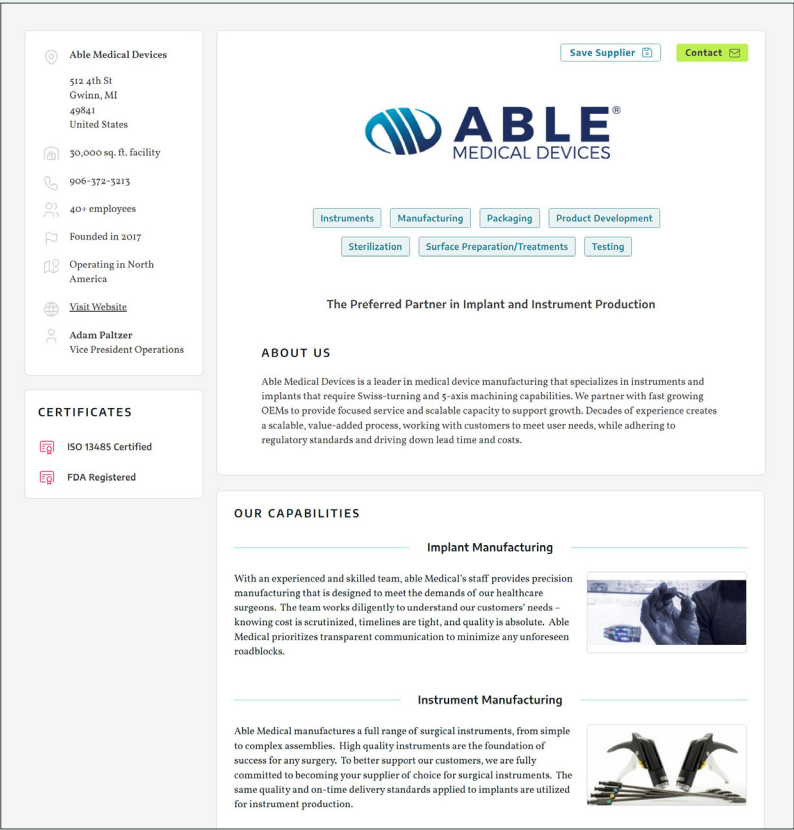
Able Medical Devices

512 4th St
Gwinn, MI
49841
United States

30,000 sq. ft. facility

906-372-3213

40+ employees

Founded in 2017

Operating in North America

Visit Website

Adam Paltzer
Vice President Operations

CERTIFICATES

ISO 13485 Certified

FDA Registered

Save Supplier

Contact

ABLE®
MEDICAL DEVICES

Instruments
Manufacturing
Packaging
Product Development
Sterilization
Surface Preparation/Treatments
Testing

The Preferred Partner in Implant and Instrument Production

ABOUT US

Able Medical Devices is a leader in medical device manufacturing that specializes in instruments and implants that require Swiss-turning and 5-axis machining capabilities. We partner with fast growing OEMs to provide focused service and scalable capacity to support growth. Decades of experience creates a scalable, value-added process, working with customers to meet user needs, while adhering to regulatory standards and driving down lead time and costs.

OUR CAPABILITIES

Implant Manufacturing

With an experienced and skilled team, able Medical's staff provides precision manufacturing that is designed to meet the demands of our healthcare surgeons. The team works diligently to understand our customers' needs – knowing cost is scrutinized, timelines are tight, and quality is absolute. Able Medical prioritizes transparent communication to minimize any unforeseen roadblocks.

Instrument Manufacturing

Able Medical manufactures a full range of surgical instruments, from simple to complex assemblies. High quality instruments are the foundation of success for any surgery. To better support our customers, we are fully committed to becoming your supplier of choice for surgical instruments. The same quality and on-time delivery standards applied to implants are utilized for instrument production.